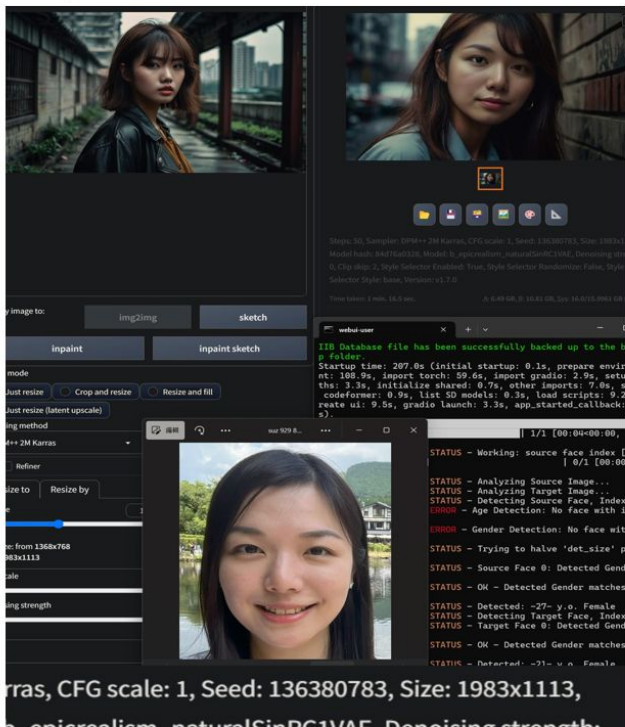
Steps: 50, Sampler: DPM++ 2M Karras, CFG scale: 1, Seed: 136380783, Size: 1983x1113, Model hash: 84d76a0328, Model: b_epicrealism_naturalSinRC1VAE, Denoising strength: 0, Clip skip: 2, Style Selector Enabled: True, Style Selector Randomize: False, Style Selector Style: base, Version: v1.7.0

Time taken: 1 min. 16.5 sec.

y image to:

img2img

sketch

inpaint

inpaint sketch

mode

Just resize

Crop and resize

Resize and fill

Just resize (latent upscale)

ing method

M++ 2M Karras

Refiner

ize to

Resize by

e: from 1368x768
983x1113

cale

sing strength

webui-user

IIB Database file has been successfully backed up to the b
p folder.
Startup time: 207.0s (initial startup: 0.1s, prepare envir
nt: 108.9s, import torch: 59.6s, import gradio: 2.9s, setu
ths: 3.3s, initialize shared: 0.7s, other imports: 7.0s, s
codeformer: 0.9s, list SD models: 0.3s, load scripts: 9.2
reate ui: 9.5s, gradio launch: 3.3s, app_started_callback:
s).

| 1/1 [00:04<00:00,

STATUS - Working: source face index [
| 0/1 [00:00

STATUS - Analyzing Source Image...
STATUS - Analyzing Target Image...
STATUS - Detecting Source Face, Index
STATUS - Age Detection: No face with i

ERROR - Gender Detection: No face wit

STATUS - Trying to halve 'det_size' p

STATUS - Source Face 0: Detected Gend

STATUS - OK - Detected Gender matches

STATUS - Detected: -27- y.o. Female
STATUS - Detecting Target Face, Index
STATUS - Target Face 0: Detected Gend

STATUS - OK - Detected Gender matches

STATUS - Detected: -21- y.o. Female

编辑

rras, CFG scale: 1, Seed: 136380783, Size: 1983x1113,